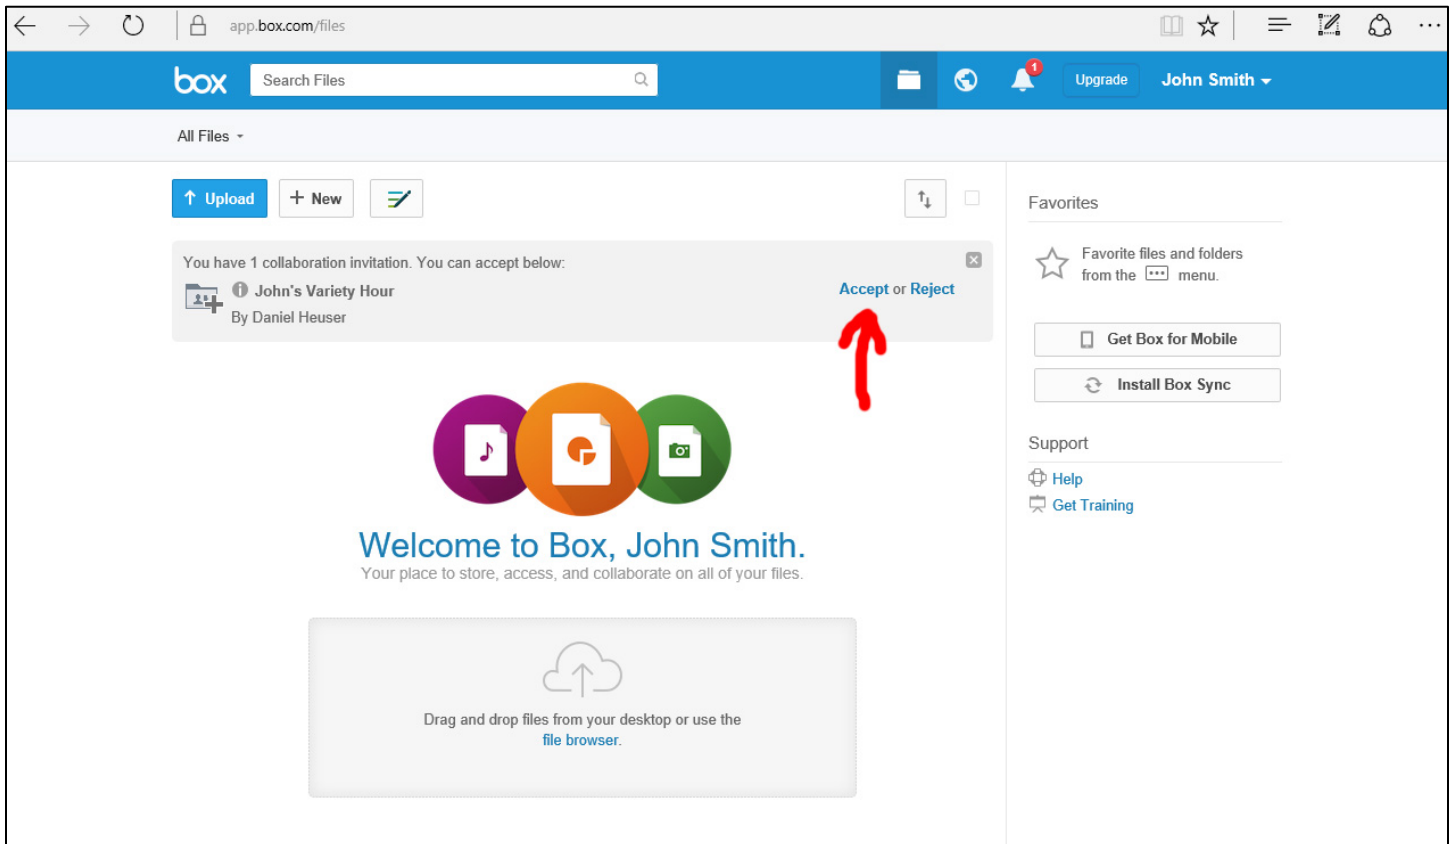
app.box.com/files

box
Search Files
1
Upgrade
John Smith

All Files

Upload
New

You have 1 collaboration invitation. You can accept below:
John's Variety Hour
By Daniel Heuser
Accept or Reject

Welcome to Box, John Smith.
Your place to store, access, and collaborate on all of your files.

Drag and drop files from your desktop or use the file browser.

Favorites
Favorite files and folders from the ••• menu.
Get Box for Mobile
Install Box Sync

Support
Help
Get Training